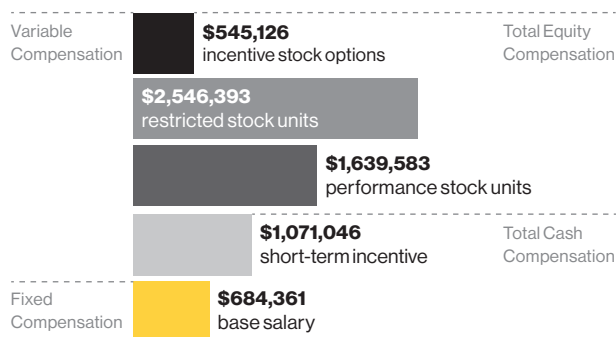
Variable Compensation

$545,126
incentive stock options

Total Equity Compensation

$2,546,393
restricted stock units

$1,639,583
performance stock units

$1,071,046
short-term incentive

Total Cash Compensation

Fixed Compensation

$684,361
base salary